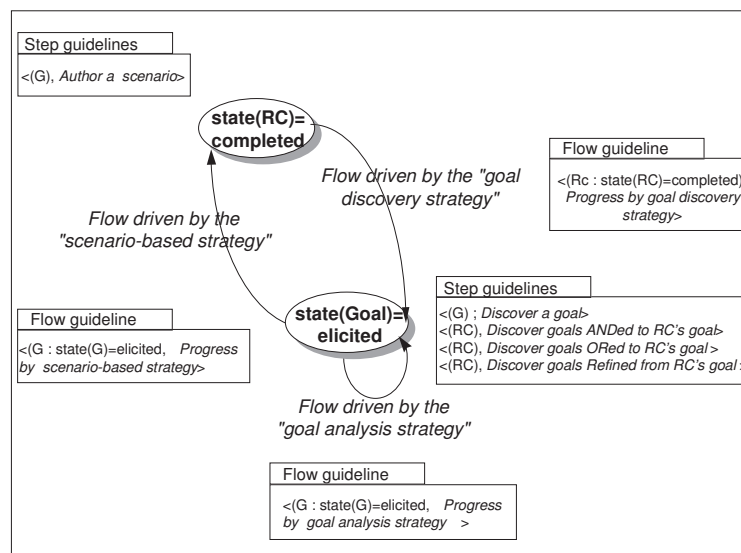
Step guidelines

<(G), *Author a scenario*>

**state(RC)= completed**

Flow driven by the "goal discovery strategy"

Flow guideline

<(Rc : state(RC)=completed), *Progress by goal discovery strategy*>

Flow driven by the "scenario-based strategy"

Step guidelines

<(G) ; *Discover a goal*>

<(RC), *Discover goals ANDed to RC's goal*>

<(RC), *Discover goals ORed to RC's goal* >

<(RC), *Discover goals Refined from RC's goal*>

Flow guideline

<(G : state(G)=elicited, *Progress by scenario-based strategy*>

**state(Goal)= elicited**

Flow driven by the "goal analysis strategy"

Flow guideline

<(G : state(G)=elicited, *Progress by goal analysis strategy* >